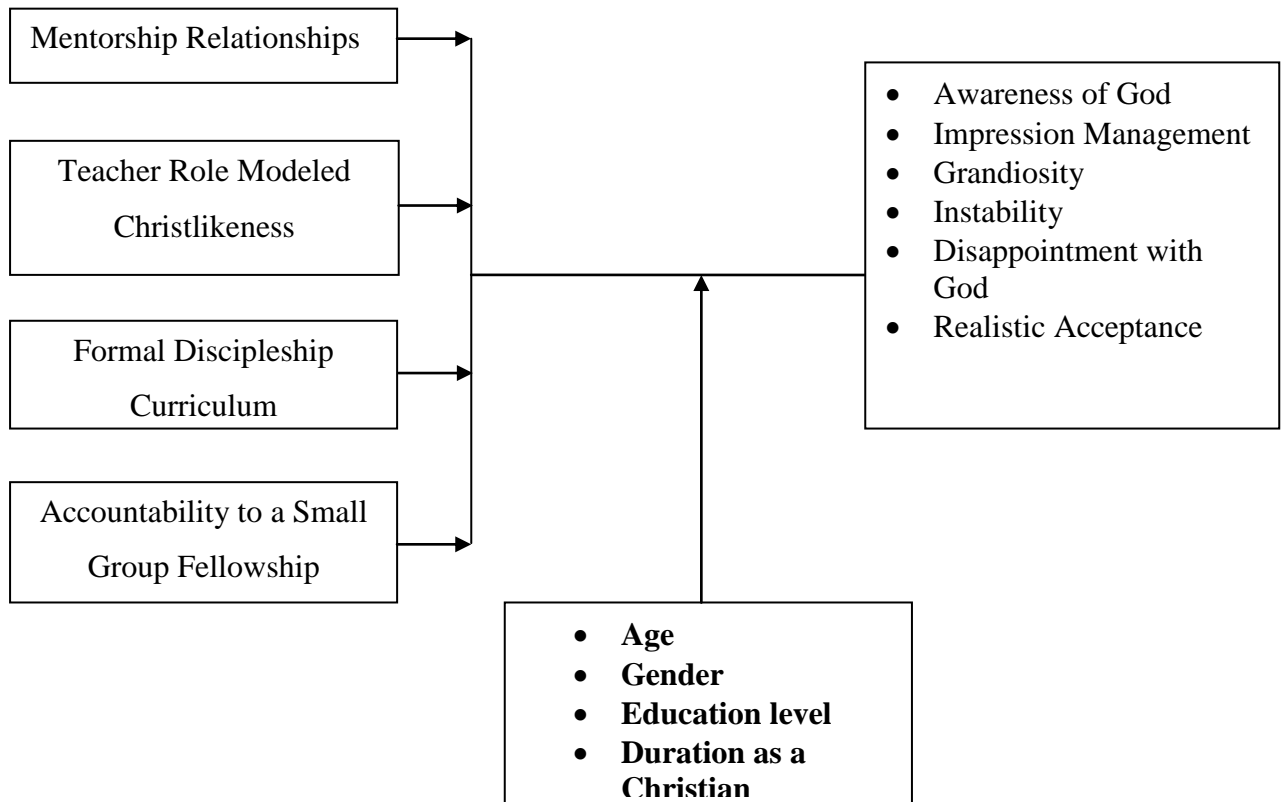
Mentorship Relationships

Teacher Role Modeled Christlikeness

Formal Discipleship Curriculum

Accountability to a Small Group Fellowship

- Awareness of God
- Impression Management
- Grandiosity
- Instability
- Disappointment with God
- Realistic Acceptance

- **Age**
- **Gender**
- **Education level**
- **Duration as a Christian**